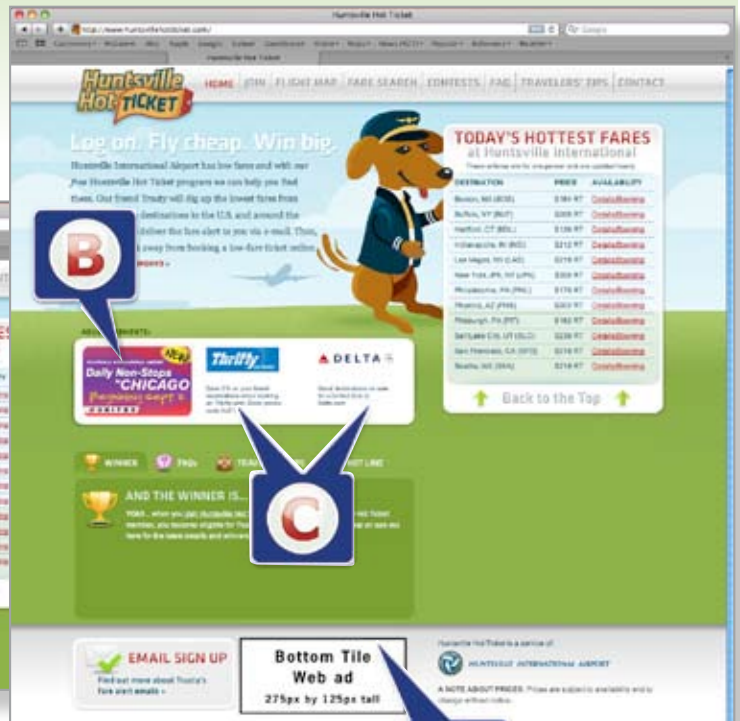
Huntsville Hot Ticket

Huntsville Hot TICKET

HOME | JOIN | FLIGHT MAP | FARE SEARCH | CONTESTS | FAQ | TRAVELERS' TIPS | CONTACT

Log on. Fly cheap. Win big.

Huntsville International Airport has low fares and with our free Huntsville Hot Ticket program we can help you find them. Our friend Trusty will dig up the lowest fares from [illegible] destinations to the U.S. and around the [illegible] deliver the fare alert to you via e-mail. Thus, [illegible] away from booking a low-fare ticket online.

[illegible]

B

Daily Non-Stops "CHICAGO

Thrifty

DELTA

TODAY'S HOTTEST FARES
at Huntsville International

| DESTINATION | PRICE | AVAILABILITY |
|---|---|---|
| Boston, MA (BOS) | $184 RT | Details/Booking |
| Buffalo, NY (BUF) | $208 RT | Details/Booking |
| Hartford, CT (BDL) | $128 RT | Details/Booking |
| Indianapolis, IN (IND) | $212 RT | Details/Booking |
| Las Vegas, NV (LAS) | $218 RT | Details/Booking |
| New York, JFK, NY (JFK) | $208 RT | Details/Booking |
| Philadelphia, PA (PHL) | $178 RT | Details/Booking |
| Phoenix, AZ (PHX) | $203 RT | Details/Booking |
| Pittsburgh, PA (PIT) | $182 RT | Details/Booking |
| Salt Lake City, UT (SLC) | $238 RT | Details/Booking |
| San Francisco, CA (SFO) | $218 RT | Details/Booking |
| Seattle, WA (SEA) | $218 RT | Details/Booking |

Back to the Top

WINNER | FAQs | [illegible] | HOT LINE

AND THE WINNER IS...

C

EMAIL SIGN UP
Find out more about Trusty's fare alert emails »

Bottom Tile
Web ad
275px by 125px tall

Huntsville Hot Ticket is a service of
HUNTSVILLE INTERNATIONAL AIRPORT

A NOTE ABOUT PRICES: Prices are subject to availability and to change without notice.